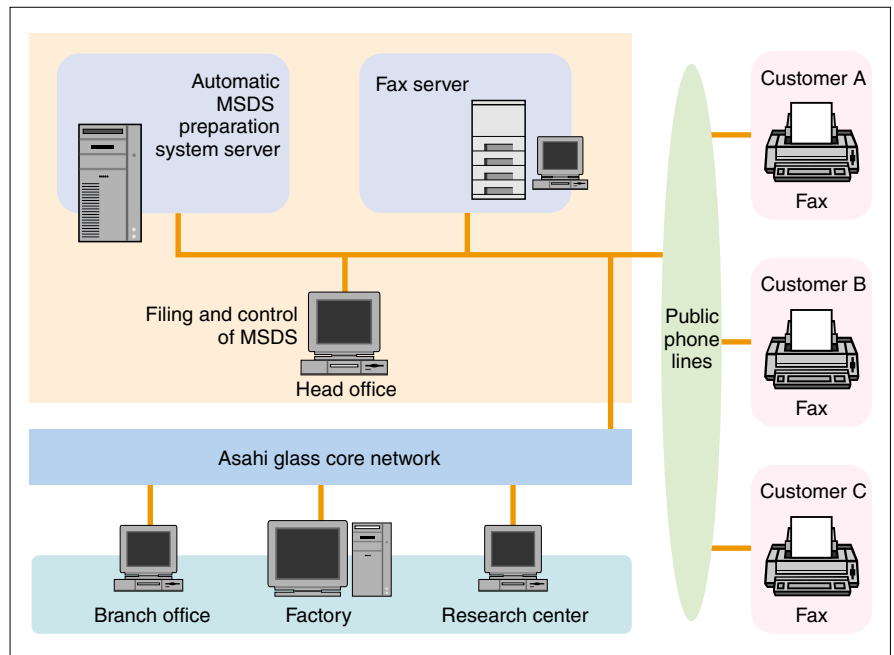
Automatic MSDS preparation system server

Fax server

Filing and control of MSDS

Head office

Asahi glass core network

Branch office

Factory

Research center

Public phone lines

Customer A

Fax

Customer B

Fax

Customer C

Fax